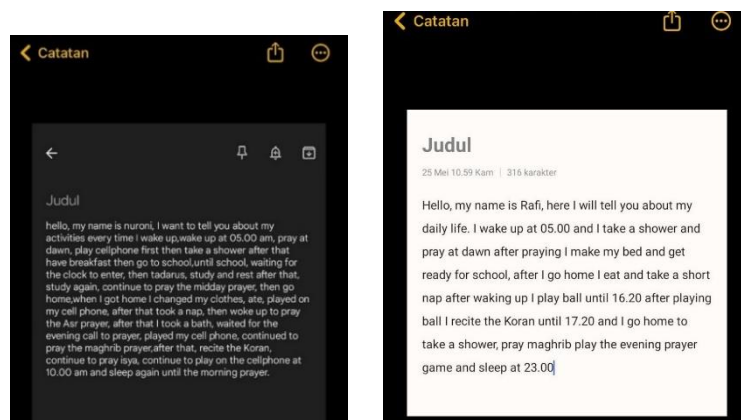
Catatan

Judul

hello, my name is nuroni, I want to tell you about my activities every time I wake up,wake up at 05.00 am, pray at dawn, play cellphone first then take a shower after that have breakfast then go to school,until school, waiting for the clock to enter, then tadarus, study and rest after that, study again, continue to pray the midday prayer, then go home,when I got home I changed my clothes, ate, played on my cell phone, after that took a nap, then woke up to pray the Asr prayer, after that I took a bath, waited for the evening call to prayer, played my cell phone, continued to pray the maghrib prayer,after that, recite the Koran, continue to pray isya, continue to play on the cellphone at 10.00 am and sleep again until the morning prayer.

Catatan

Judul

25 Mei 10.59 Kam | 316 karakter

Hello, my name is Rafi, here I will tell you about my daily life. I wake up at 05.00 and I take a shower and pray at dawn after praying I make my bed and get ready for school, after I go home I eat and take a short nap after waking up I play ball until 16.20 after playing ball I recite the Koran until 17.20 and I go home to take a shower, pray maghrib play the evening prayer game and sleep at 23.00